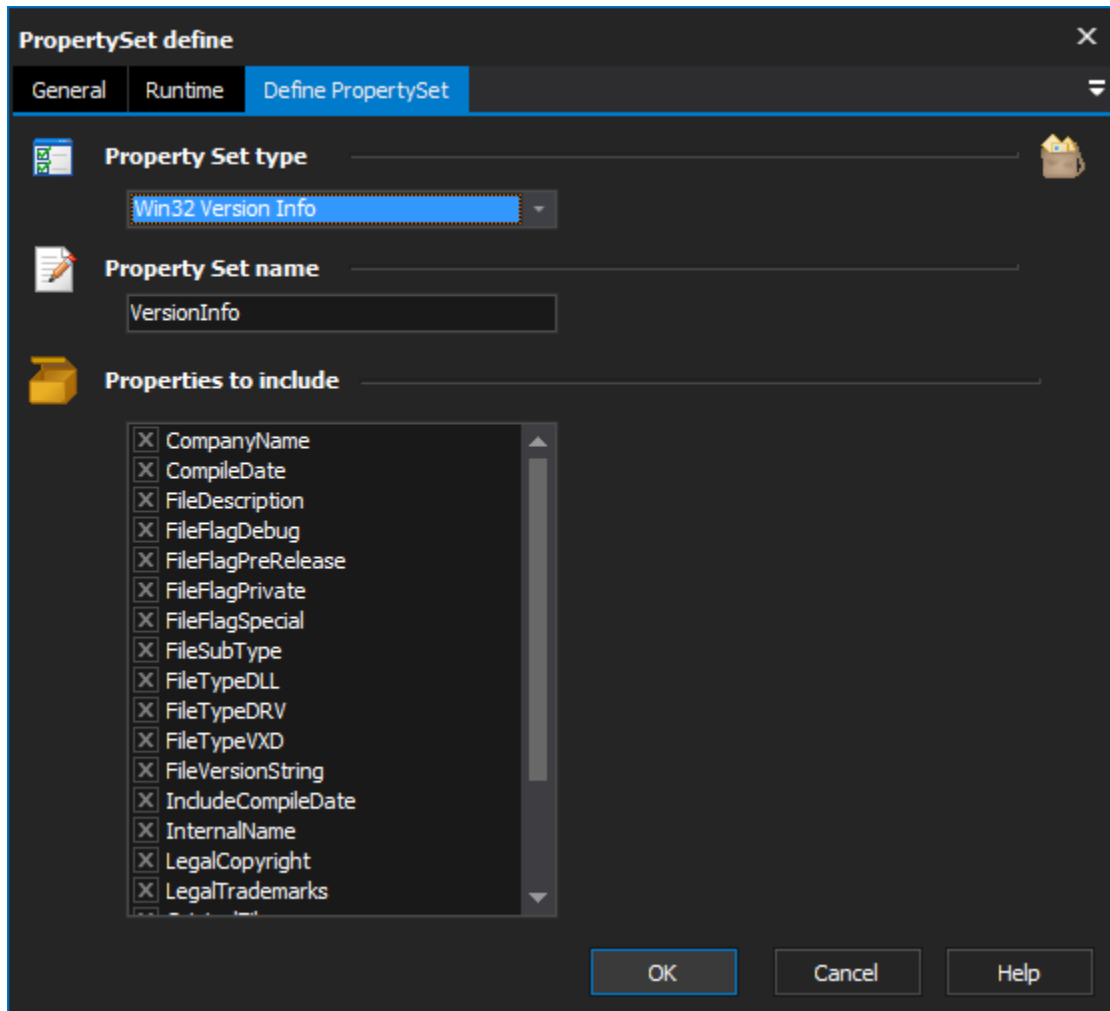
PropertySet define

General Runtime Define PropertySet

Property Set type

Win32 Version Info

Property Set name

VersionInfo

Properties to include

CompanyName
CompileDate
FileDescription
FileFlagDebug
FileFlagPreRelease
FileFlagPrivate
FileFlagSpecial
FileSubType
FileTypeDLL
FileTypeDRV
FileTypeVXD
FileVersionString
IncludeCompileDate
InternalName
LegalCopyright
LegalTrademarks
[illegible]

OK Cancel Help